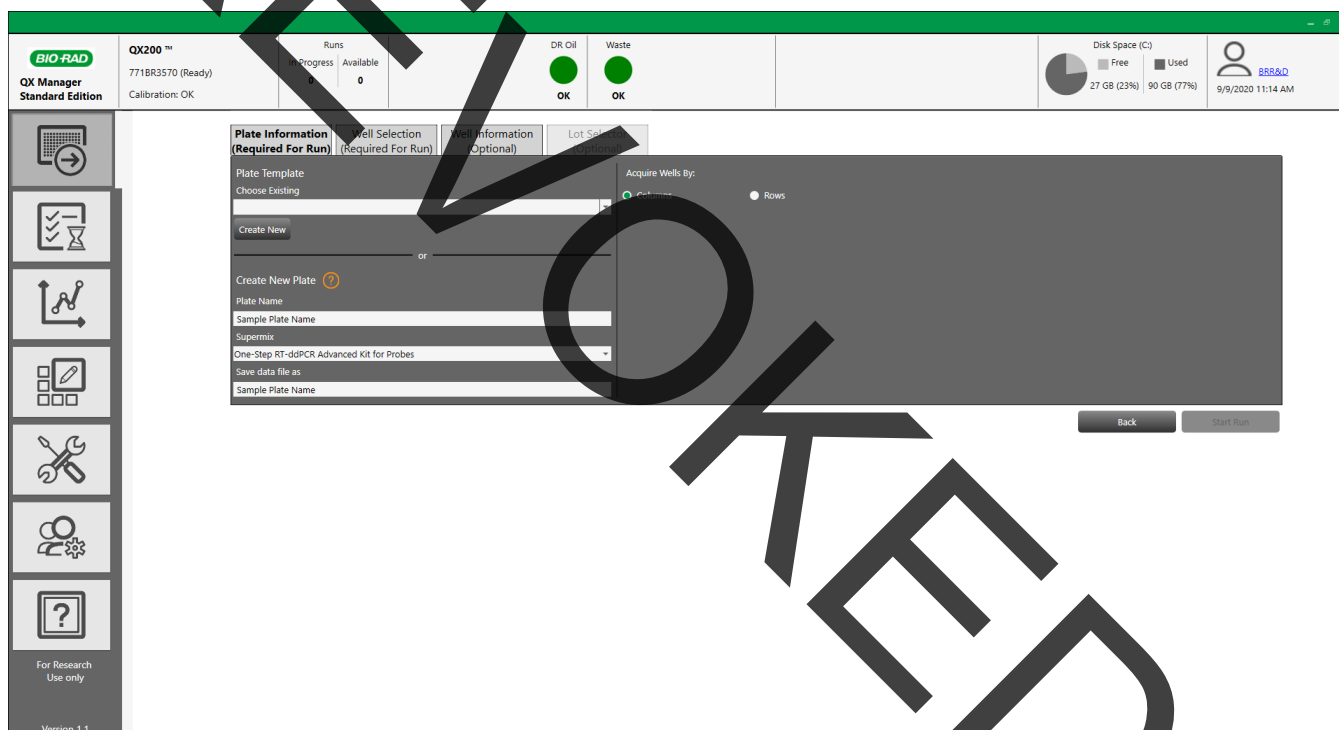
BIO-RAD
QX Manager
Standard Edition

QX200 ™
771BR3570 (Ready)
Calibration: OK

Runs
In Progress | Available
0 | 0

DR Oil
OK

Waste
OK

Disk Space (C:)
Free
Used
27 GB (23%)
90 GB (77%)

BRR&D
9/9/2020 11:14 AM

Plate Information (Required For Run)
Well Selection (Required For Run)
Well Information (Optional)
Lot Selection (Optional)

Plate Template
Choose Existing
Create New
or
Create New Plate ?
Plate Name
Sample Plate Name
Supermix
One-Step RT-ddPCR Advanced Kit for Probes
Save data file as
Sample Plate Name

Acquire Wells By:
Columns
Rows

Back
Start Run

For Research Use only

Version 1.1

REVOKED